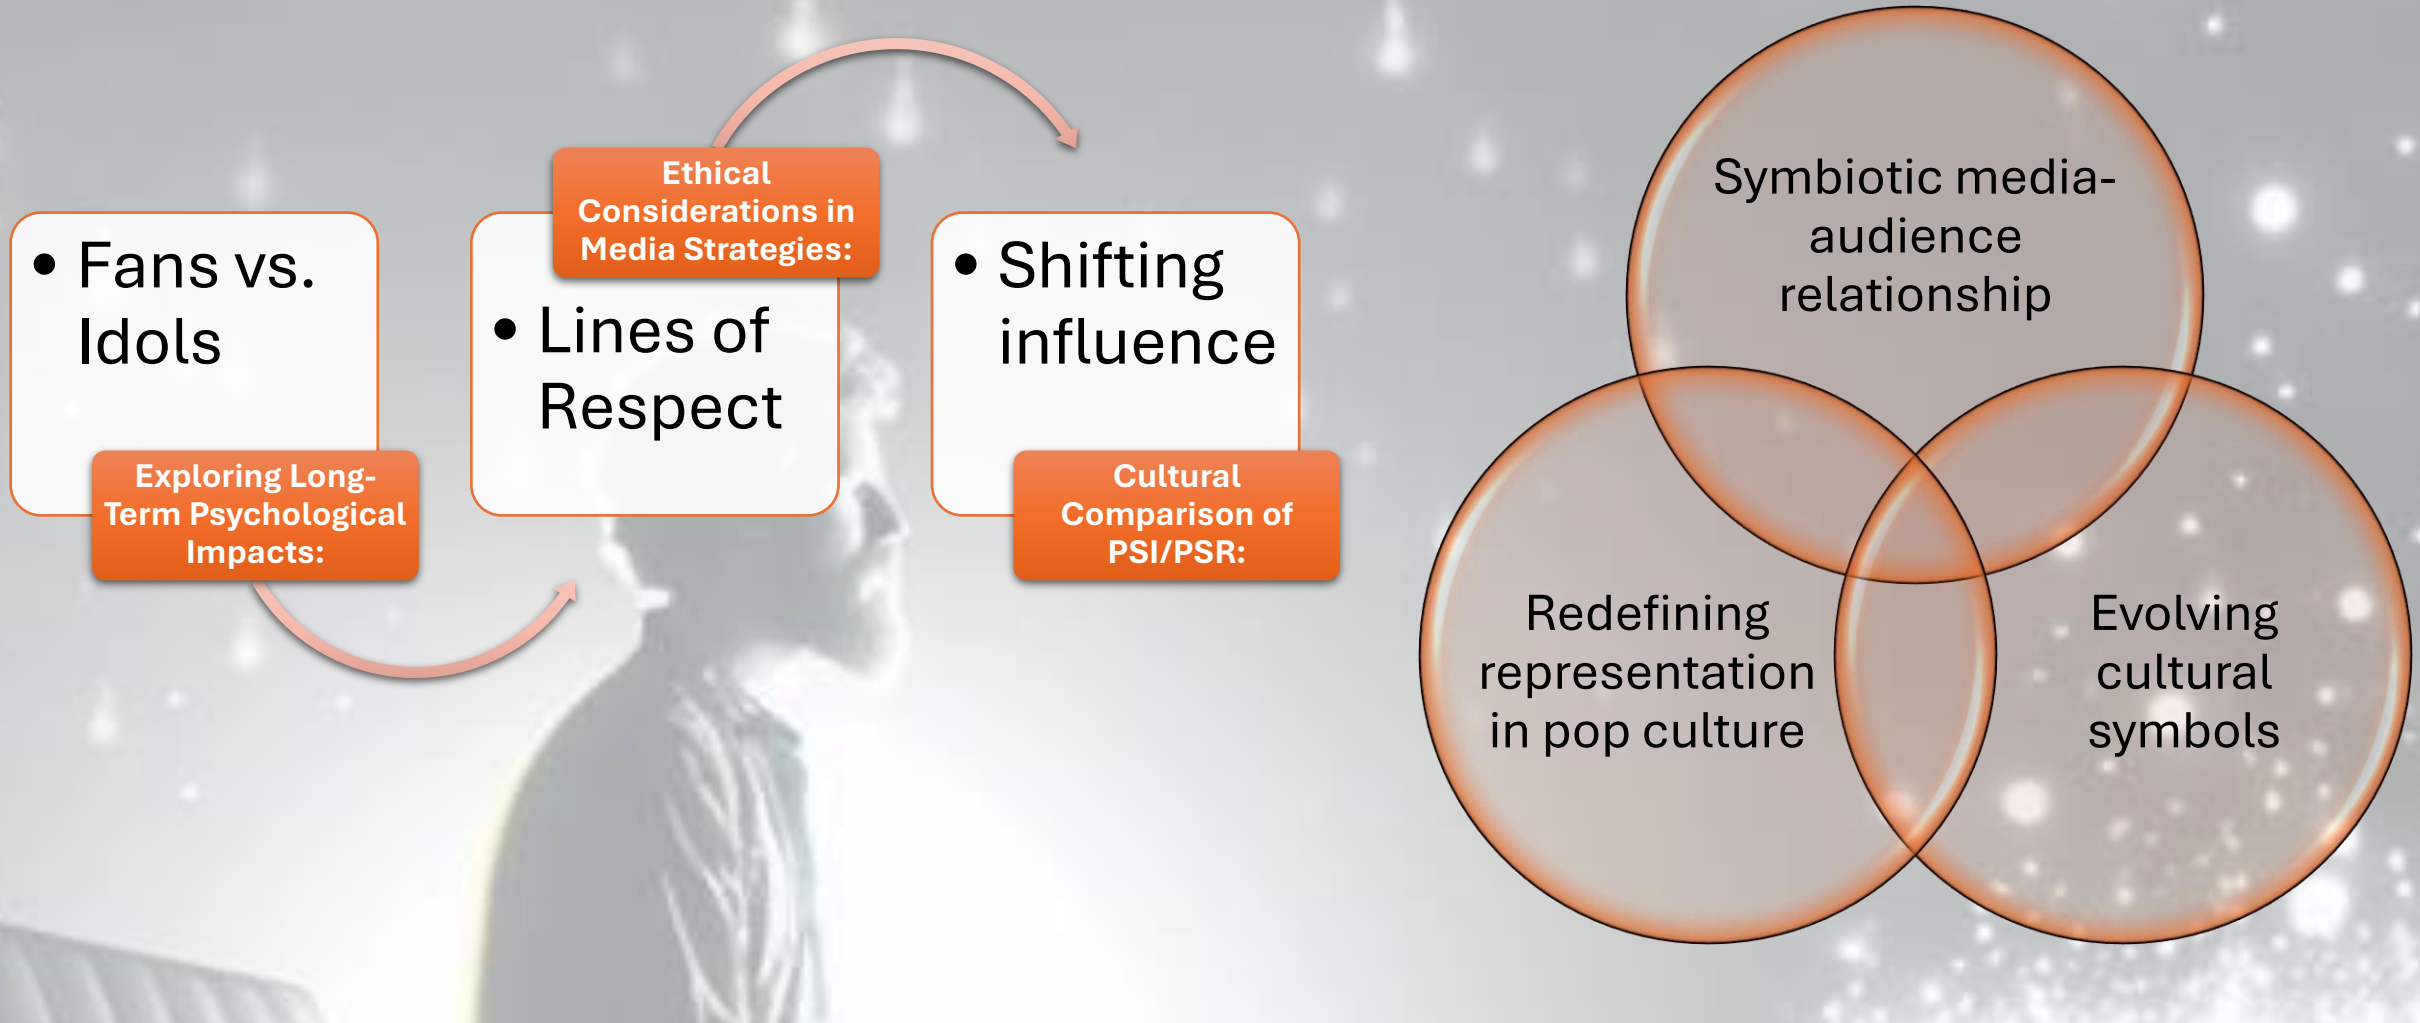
• Fans vs. Idols

Exploring Long-Term Psychological Impacts:

Ethical Considerations in Media Strategies:

• Lines of Respect

• Shifting influence

Cultural Comparison of PSI/PSR:

Symbiotic media-audience relationship

Redefining representation in pop culture

Evolving cultural symbols